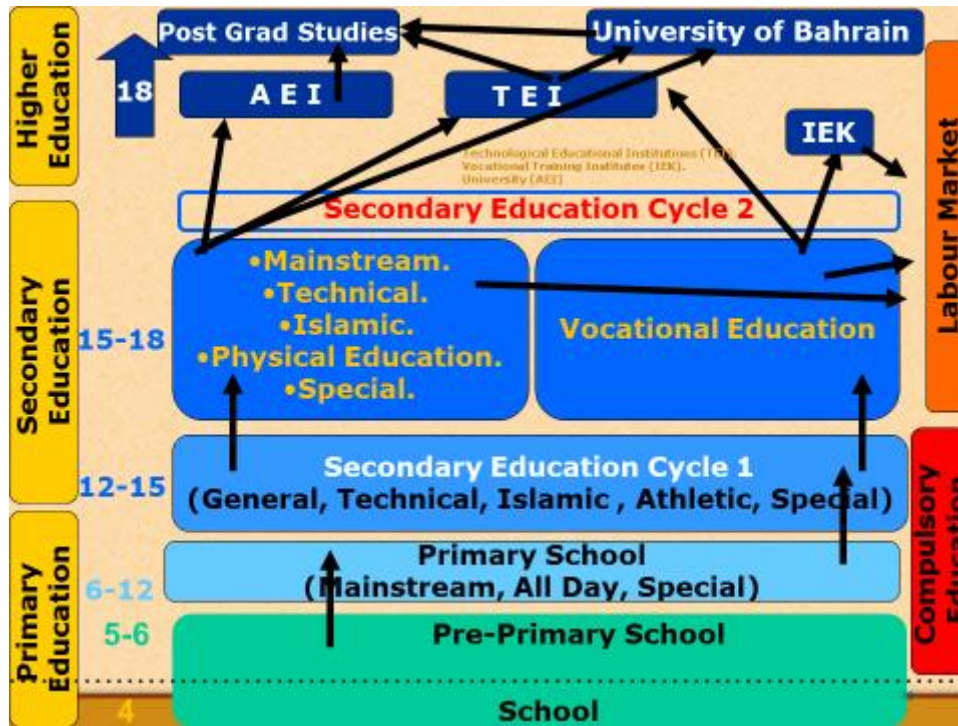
Higher Education

Post Grad Studies

University of Bahrain

18

A E I

T E I

IEK

Labour Market

Technological Educational Institutions (TEI)
Vocational Training Institutes (IEK)
University (AEI)

Secondary Education Cycle 2

Secondary Education

15-18

•Mainstream.
•Technical.
•Islamic.
•Physical Education.
•Special.

Vocational Education

12-15

Secondary Education Cycle 1
(General, Technical, Islamic , Athletic, Special)

Compulsory Education

Primary Education

6-12

Primary School
(Mainstream, All Day, Special)

5-6

Pre-Primary School

4

School